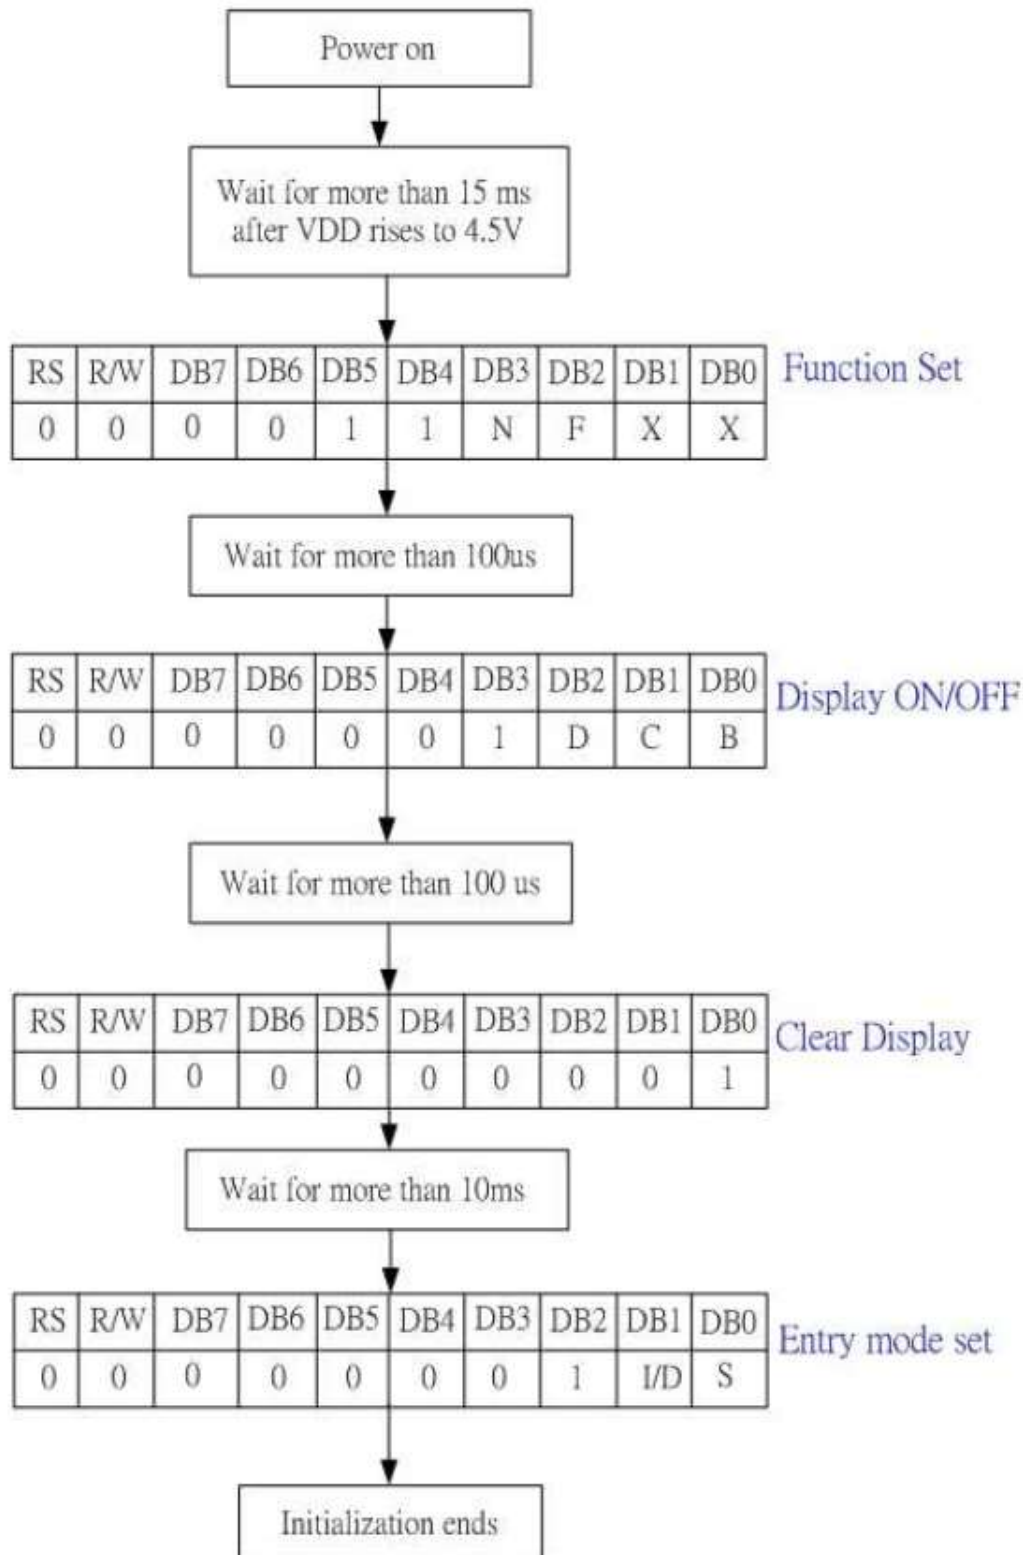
Power on

Wait for more than 15 ms after VDD rises to 4.5V

| RS | R/W | DB7 | DB6 | DB5 | DB4 | DB3 | DB2 | DB1 | DB0 |
|---|---|---|---|---|---|---|---|---|---|
| 0 | 0 | 0 | 0 | 1 | 1 | N | F | X | X |

Function Set

Wait for more than 100us

| RS | R/W | DB7 | DB6 | DB5 | DB4 | DB3 | DB2 | DB1 | DB0 |
|---|---|---|---|---|---|---|---|---|---|
| 0 | 0 | 0 | 0 | 0 | 0 | 1 | D | C | B |

Display ON/OFF

Wait for more than 100 us

| RS | R/W | DB7 | DB6 | DB5 | DB4 | DB3 | DB2 | DB1 | DB0 |
|---|---|---|---|---|---|---|---|---|---|
| 0 | 0 | 0 | 0 | 0 | 0 | 0 | 0 | 0 | 1 |

Clear Display

Wait for more than 10ms

| RS | R/W | DB7 | DB6 | DB5 | DB4 | DB3 | DB2 | DB1 | DB0 |
|---|---|---|---|---|---|---|---|---|---|
| 0 | 0 | 0 | 0 | 0 | 0 | 0 | 1 | I/D | S |

Entry mode set

Initialization ends